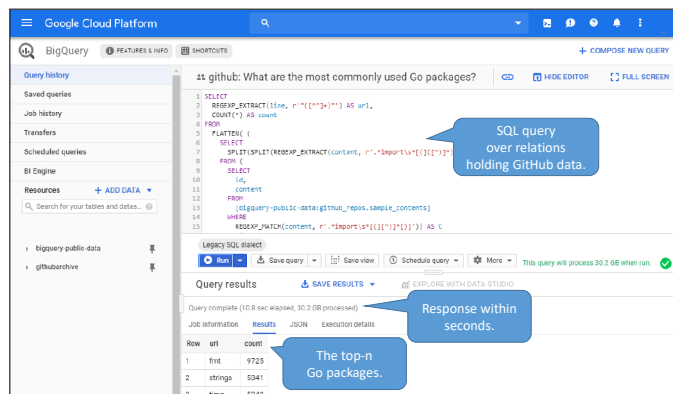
Google Cloud Platform

BigQuery FEATURES & INFO SHORTCUTS + COMPOSE NEW QUERY

Query history
Saved queries
Job history
Transfers
Scheduled queries
BI Engine
Resources + ADD DATA
Search for your tables and datas...

bigquery-public-data
githubarchive

github: What are the most commonly used Go packages? HIDE EDITOR FULL SCREEN

1 SELECT
2 REGEXP_EXTRACT(line, r'"([^"]+)"') AS url,
3 COUNT(*) AS count
4 FROM
5 FLATTEN( (
6 SELECT
7 SPLIT(SPLIT(REGEXP_EXTRACT(content, r'.*import\s*[(]([^)]*
8 FROM (
9 SELECT
10 id,
11 content
12 FROM
13 [bigquery-public-data:github_repos.sample_contents]
14 WHERE
15 REGEXP_MATCH(content, r'.*import\s*[(][^)]*[)]')) AS C

SQL query over relations holding GitHub data.

Legacy SQL dialect
Run Save query Save view Schedule query More This query will process 30.2 GB when run.

Query results SAVE RESULTS EXPLORE WITH DATA STUDIO

Query complete (10.8 sec elapsed, 30.2 GB processed)

Response within seconds.

Job information Results JSON Execution details

| Row | url | count |
|---|---|---|
| 1 | fmt | 9725 |
| 2 | strings | 5341 |
| 3 | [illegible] | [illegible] |

The top-n Go packages.